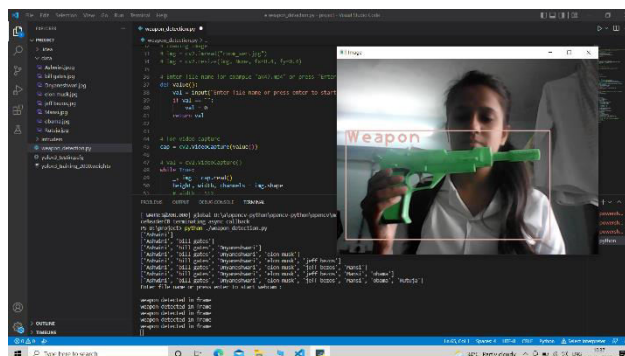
File Edit Selection View Go Run Terminal Help
weapon_detection.py - project - Visual Studio Code

● weapon_detection.py ●

PROJECT
> .idea
∨ data
Aishwarya.jpg
bill gates.jpg
Bryanesthwari.jpg
elon musk.jpg
jeff bezos.jpg
Mansi.jpg
obama.jpg
Rutuja.jpg
> venv
weapon_detection.py
yolov3_testing.cfg
yolov3_training_2000.weights

# img = cv2.imread("room_ser.jpg")
# img = cv2.resize(img, None, fx=0.4, fy=0.4)

# Enter file name for example "ak47.mp4" or press "Enter" to start webcam
def value():
    val = input("Enter file name or press enter to start webcam : \n")
    if val == "":
        val = 0
    return val

# for video capture
cap = cv2.VideoCapture(value())

# val = cv2.VideoCapture()
while True:
    _, img = cap.read()
    height, width, channels = img.shape

Image
Weapon

PROBLEMS OUTPUT DEBUG CONSOLE TERMINAL

['Aishwarya']
['Aishwarya', 'bill gates']
['Aishwarya', 'bill gates', 'Bryanesthwari']
['Aishwarya', 'bill gates', 'Bryanesthwari', 'elon musk']
['Aishwarya', 'bill gates', 'Bryanesthwari', 'elon musk', 'jeff bezos']
['Aishwarya', 'bill gates', 'Bryanesthwari', 'elon musk', 'jeff bezos', 'Mansi']
['Aishwarya', 'bill gates', 'Bryanesthwari', 'elon musk', 'jeff bezos', 'Mansi', 'obama']
['Aishwarya', 'bill gates', 'Bryanesthwari', 'elon musk', 'jeff bezos', 'Mansi', 'obama', 'Rutuja']
Enter file name or press enter to start webcam :

weapon detected in frame
weapon detected in frame
weapon detected in frame
weapon detected in frame
weapon detected in frame

python

OUTLINE
TIMELINE

Ln 61, Col 1 Spaces: 4 UTF-8 CRLF Python

Type here to search
Partly cloudy